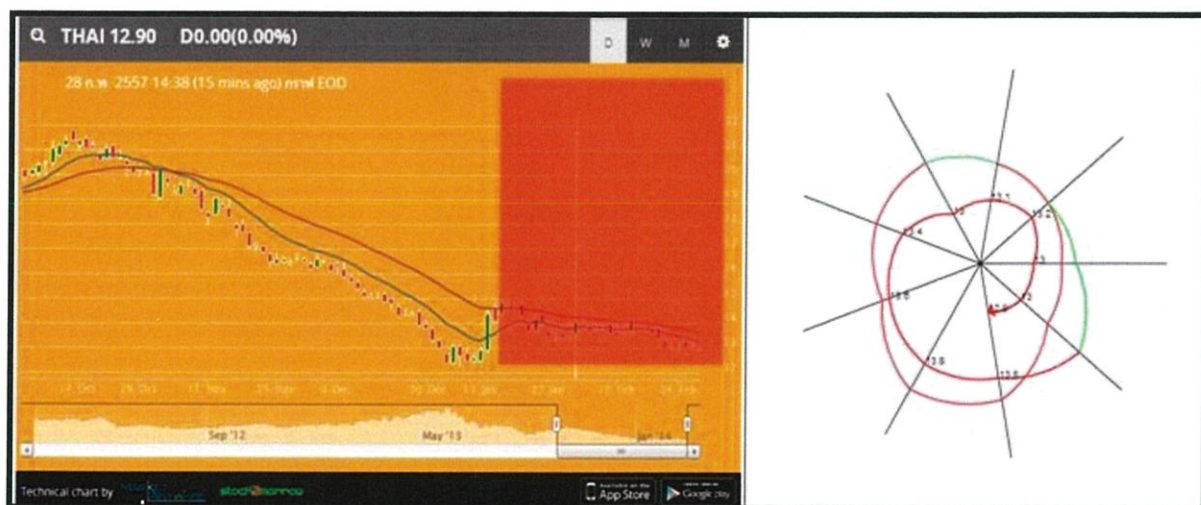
THAI 12.90 D0.00(0.00%)

D W M

28 ก.พ. 2557 14:38 (15 mins ago) ราคา EOD

14 Oct 28 Oct 11 Nov 25 Nov 9 Dec 30 Dec 13 Jan 27 Jan 10 Feb 24 Feb

Sep '12 May '13 Jan '14

Technical chart by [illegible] stock2morrow

App Store Google play

13.1
13
13.2
13.4
13
13.6
12
12.9
13.8
13.8